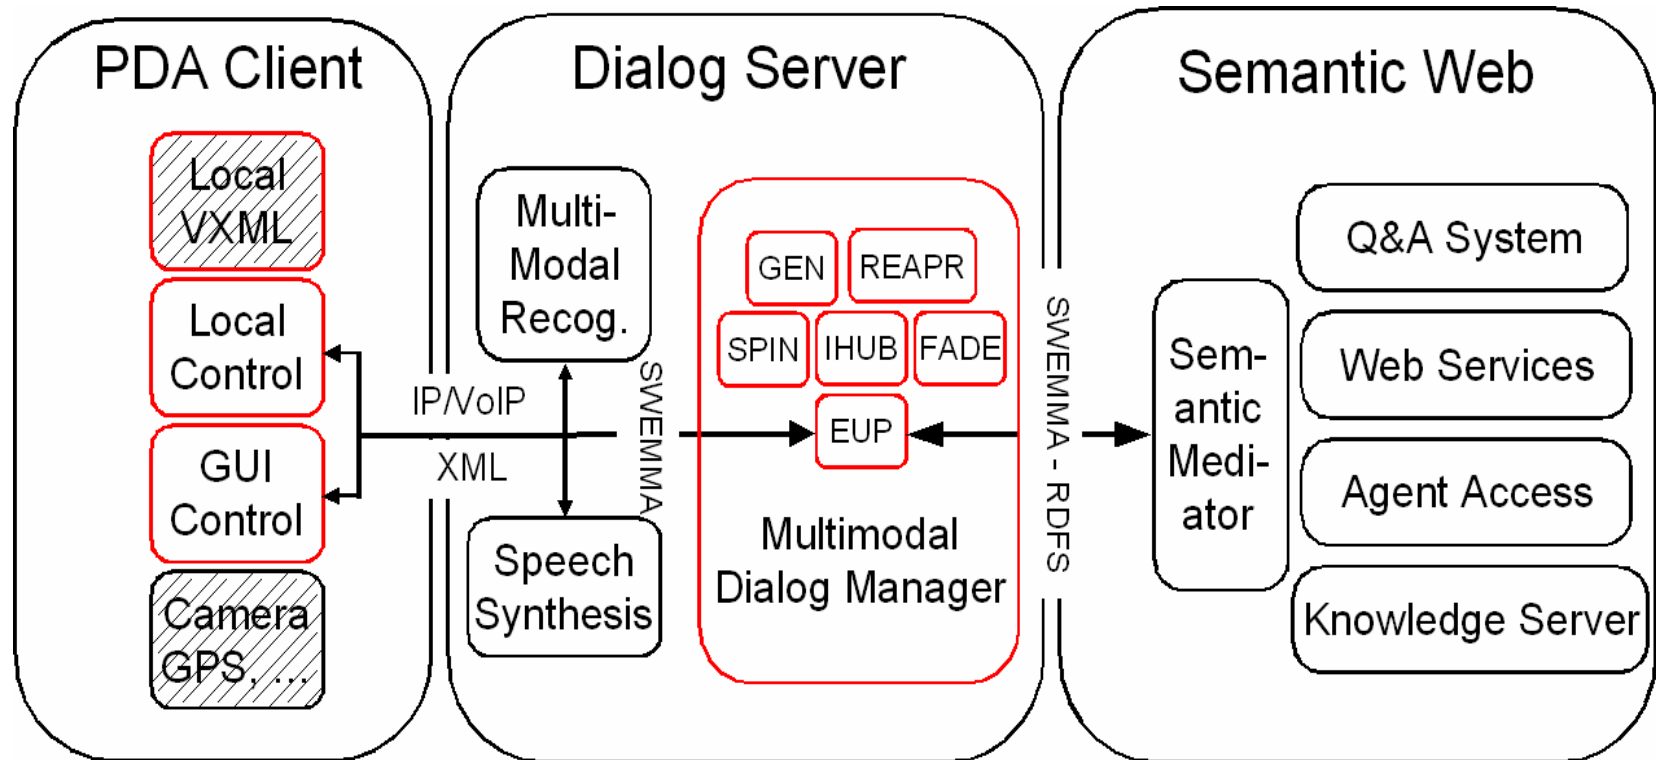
PDA Client

Local VXML

Local Control

GUI Control

Camera GPS, ...

IP/VoIP

XML

Dialog Server

Multi-Modal Recog.

Speech Synthesis

SWEMMA

GEN

REAPR

SPIN

IHUB

FADE

EUP

Multimodal Dialog Manager

SWEMMA - RDFS

Semantic Web

Sem-antic Medi-ator

Q&A System

Web Services

Agent Access

Knowledge Server